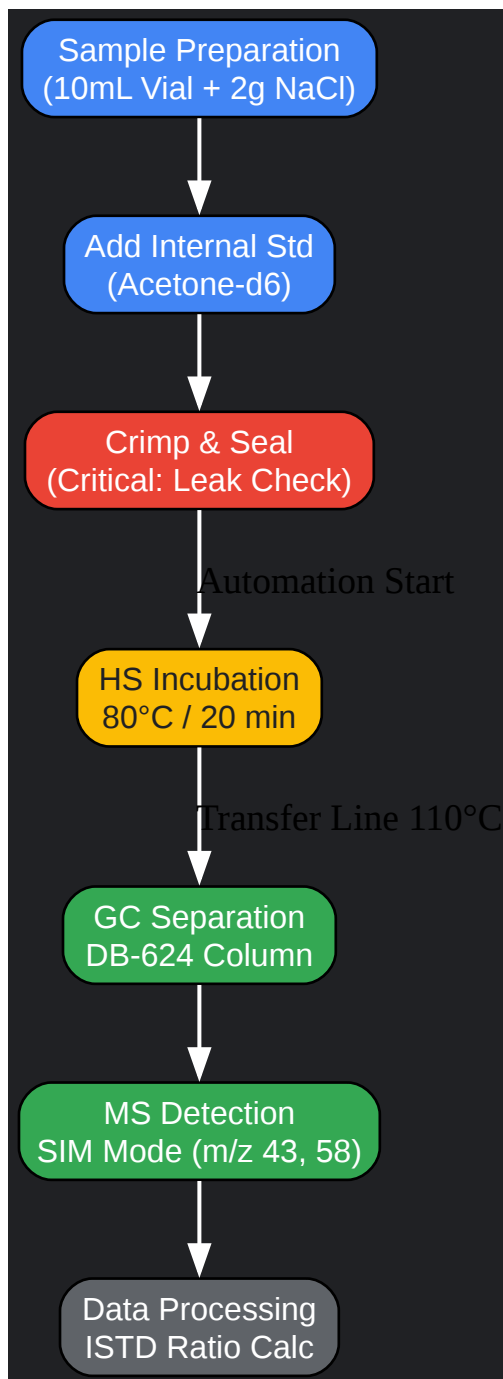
Sample Preparation
(10mL Vial + 2g NaCl)

Add Internal Std
(Acetone-d6)

Crimp & Seal
(Critical: Leak Check)

Automation Start

HS Incubation
80°C / 20 min

Transfer Line 110°C

GC Separation
DB-624 Column

MS Detection
SIM Mode (m/z 43, 58)

Data Processing
ISTD Ratio Calc